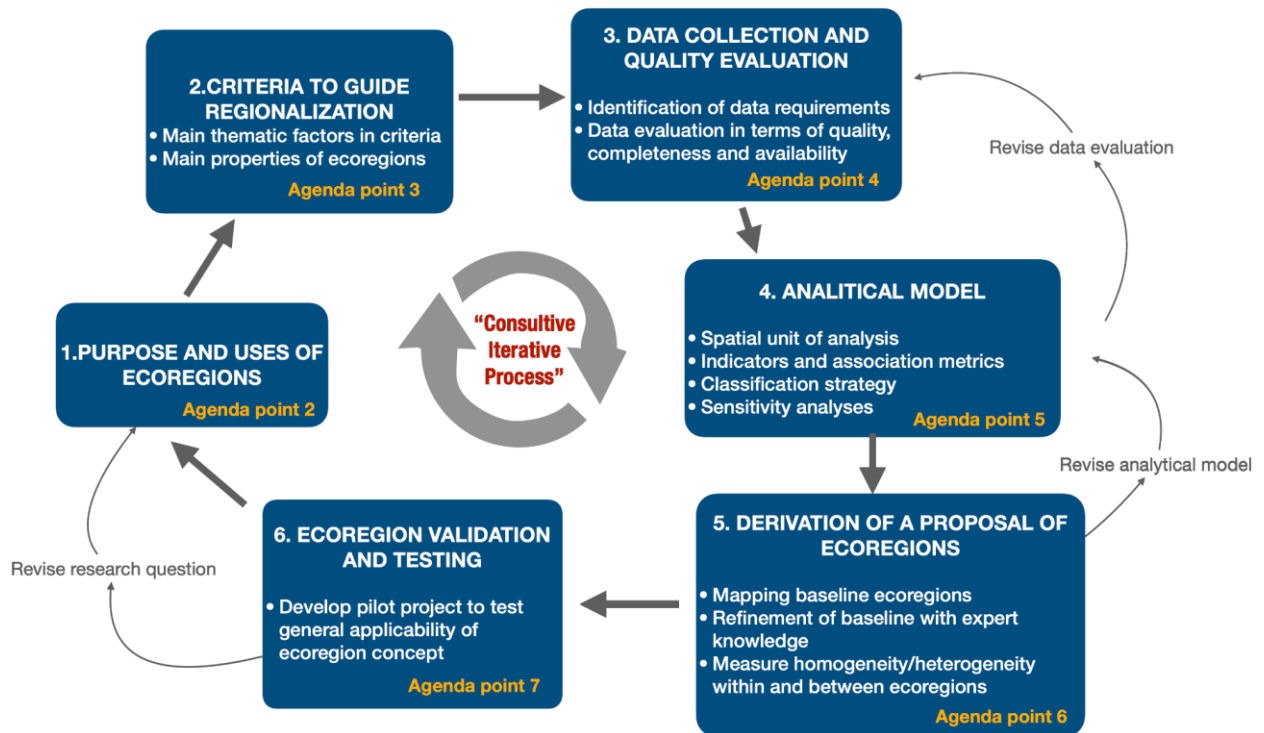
2.CRITERIA TO GUIDE REGIONALIZATION
• Main thematic factors in criteria
• Main properties of ecoregions
Agenda point 3

3. DATA COLLECTION AND QUALITY EVALUATION
• Identification of data requirements
• Data evaluation in terms of quality, completeness and availability
Agenda point 4

Revise data evaluation

"Consultive Iterative Process"

1.PURPOSE AND USES OF ECOREGIONS
Agenda point 2

4. ANALITICAL MODEL
• Spatial unit of analysis
• Indicators and association metrics
• Classification strategy
• Sensitivity analyses
Agenda point 5

Revise analytical model

Revise research question

6. ECOREGION VALIDATION AND TESTING
• Develop pilot project to test general applicability of ecoregion concept
Agenda point 7

5. DERIVATION OF A PROPOSAL OF ECOREGIONS
• Mapping baseline ecoregions
• Refinement of baseline with expert knowledge
• Measure homogeneity/heterogeneity within and between ecoregions
Agenda point 6